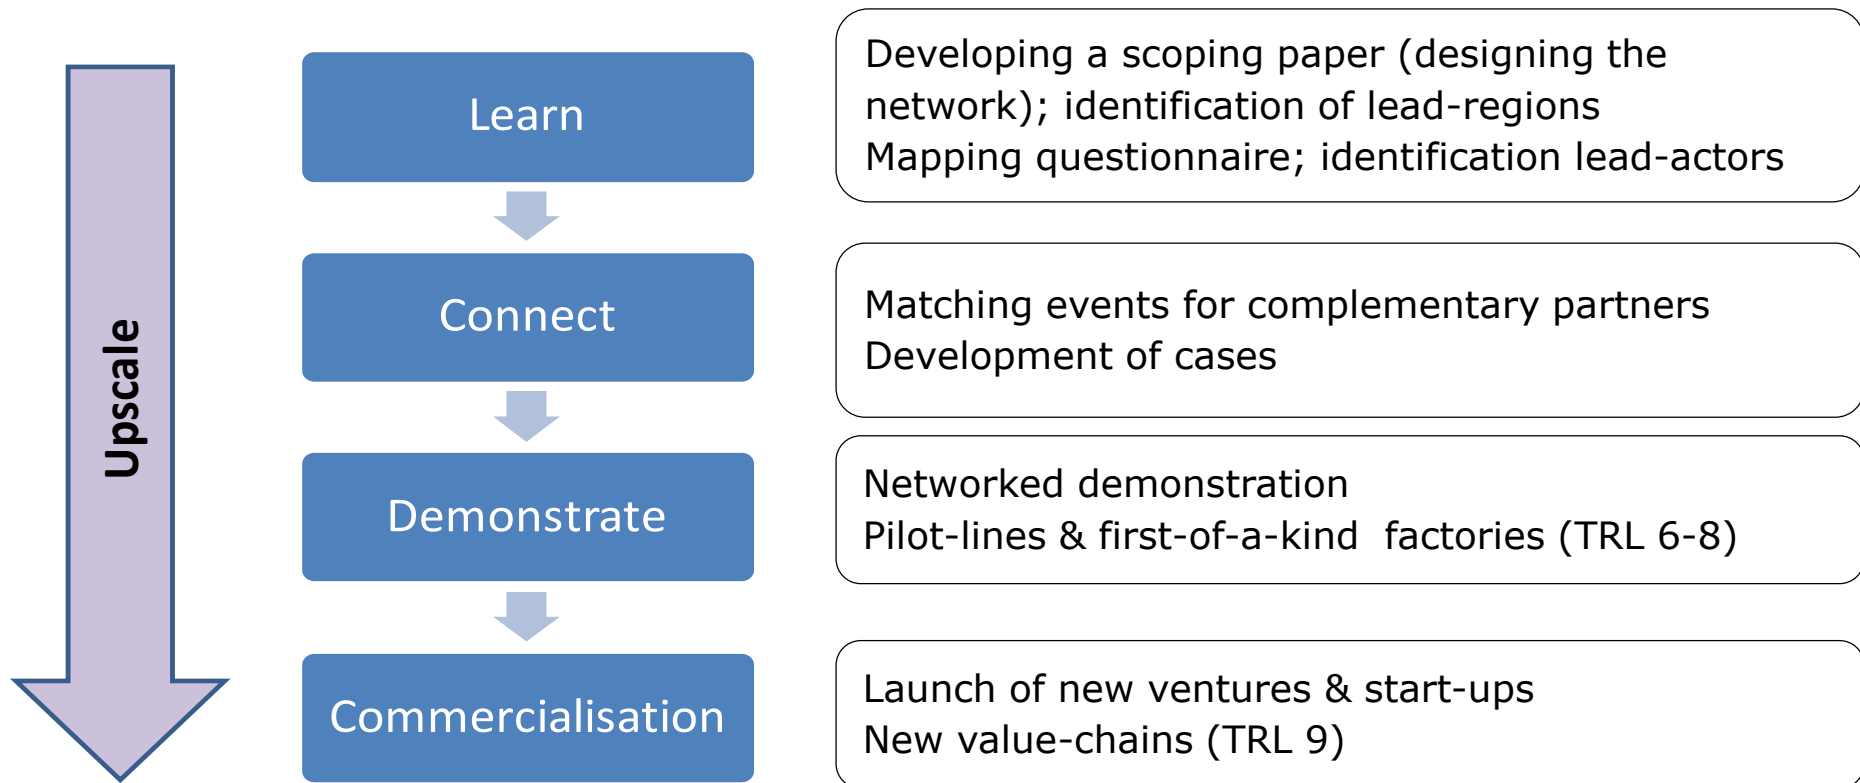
Upscale

Learn

Developing a scoping paper (designing the network); identification of lead-regions
Mapping questionnaire; identification lead-actors

Connect

Matching events for complementary partners
Development of cases

Demonstrate

Networked demonstration
Pilot-lines & first-of-a-kind factories (TRL 6-8)

Commercialisation

Launch of new ventures & start-ups
New value-chains (TRL 9)